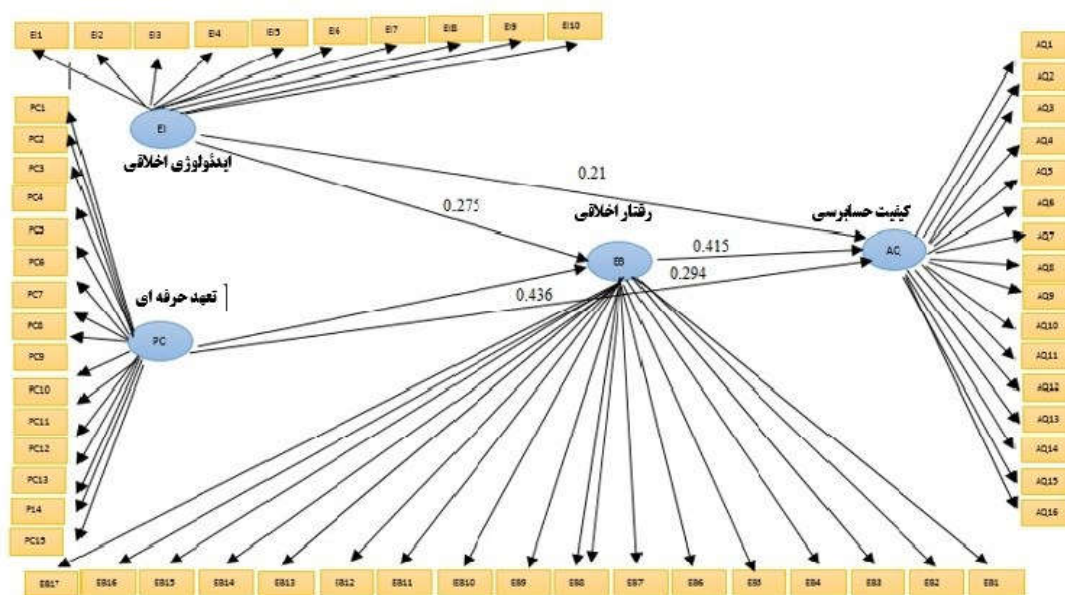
EI1 EI2 EI3 EI4 EI5 EI6 EI7 EI8 EI9 EI10

PC1
PC2
PC3
PC4
PC5
PC6
PC7
PC8
PC9
PC10
PC11
PC12
PC13
P14
PC15

EI
ایدئولوژی اخلاقی

0.21

0.275

رفتار اخلاقی

کیفیت حسابرسی

EB

0.415

0.294

AQ

تعهد حرفه ای

0.436

PC

AQ1
AQ2
AQ3
AQ4
AQ5
AQ6
AQ7
AQ8
AQ9
AQ10
AQ11
AQ12
AQ13
AQ14
AQ15
AQ16

EB17 EB16 EB15 EB14 EB13 EB12 EB11 EB10 EB9 EB8 EB7 EB6 EB5 EB4 EB3 EB2 EB1